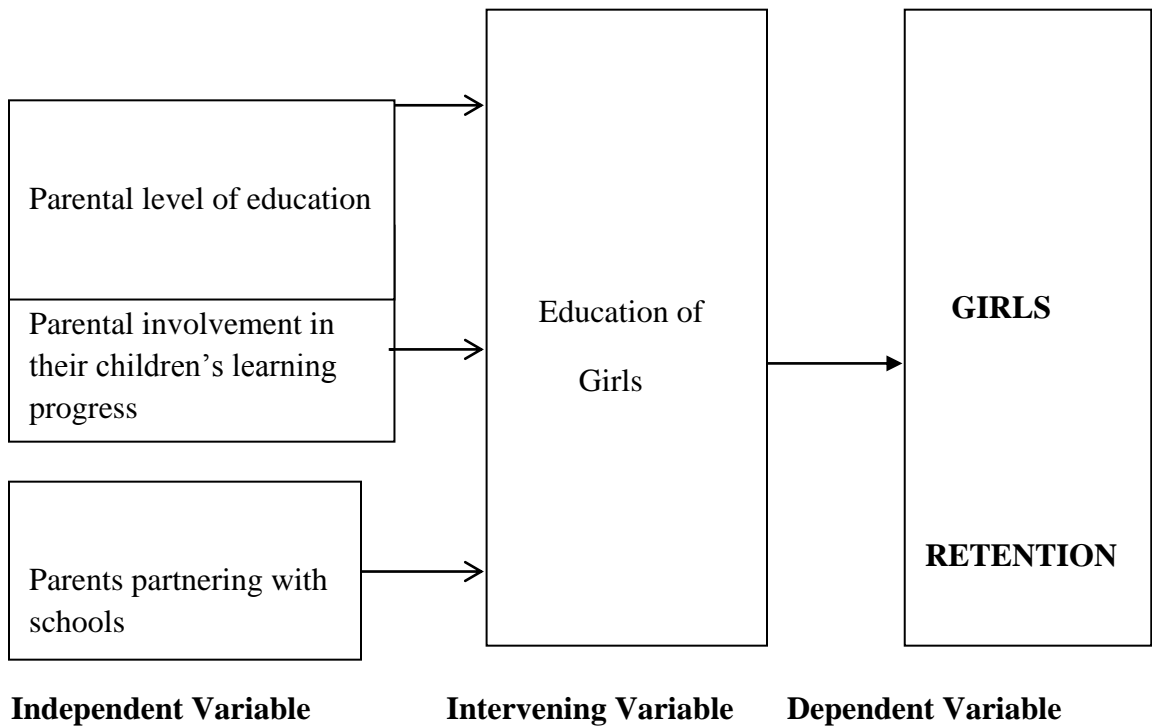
Parental level of education

Parental involvement in their children's learning progress

Parents partnering with schools

Education of Girls

GIRLS

RETENTION

**Independent Variable**

**Intervening Variable**

**Dependent Variable**